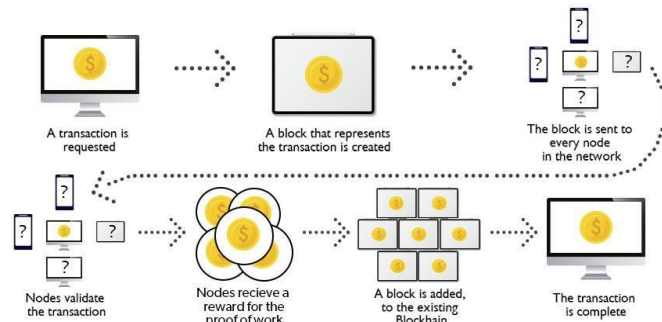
$

A transaction is requested

$

A block that represents the transaction is created

?

?

?

?

The block is sent to every node in the network

?

?

?

?

Nodes validate the transaction

$

$

$

$

$

Nodes recieve a reward for the proof of work

$

$

$

$

$

$

$

$

A block is added, to the existing Blockhain

$

The transaction is complete